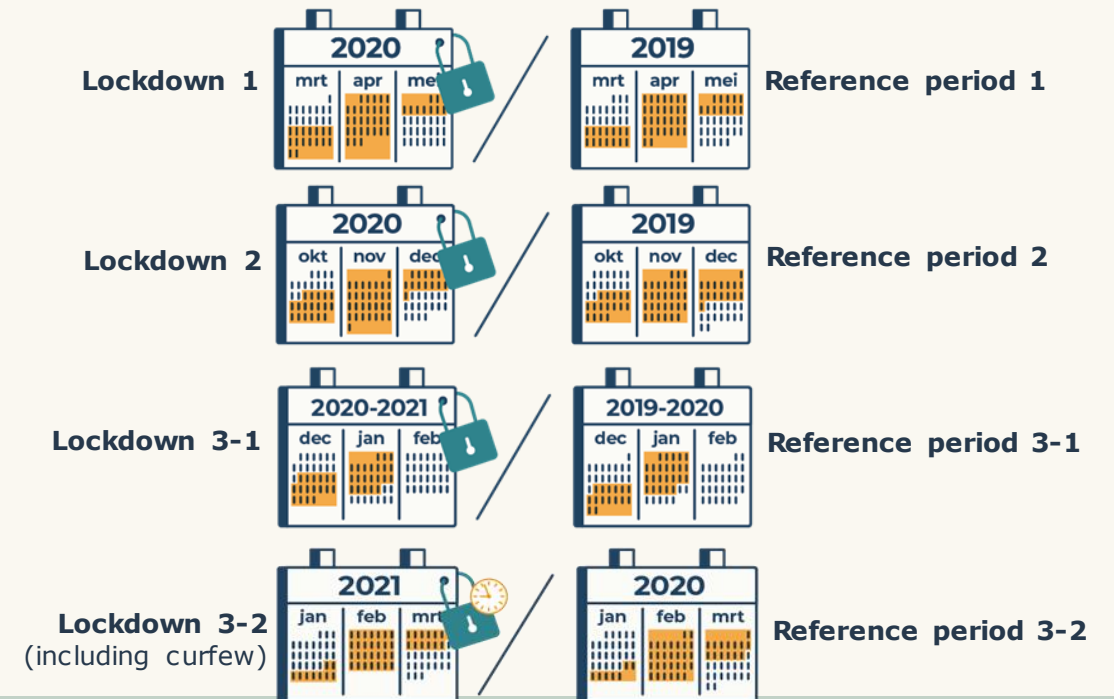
Lockdown 1

2020
mrt | apr | mei

2019
mrt | apr | mei

Reference period 1

Lockdown 2

2020
okt | nov | dec

2019
okt | nov | dec

Reference period 2

Lockdown 3-1

2020-2021
dec | jan | feb

2019-2020
dec | jan | feb

Reference period 3-1

Lockdown 3-2
(including curfew)

2021
jan | feb | mrt

2020
jan | feb | mrt

Reference period 3-2